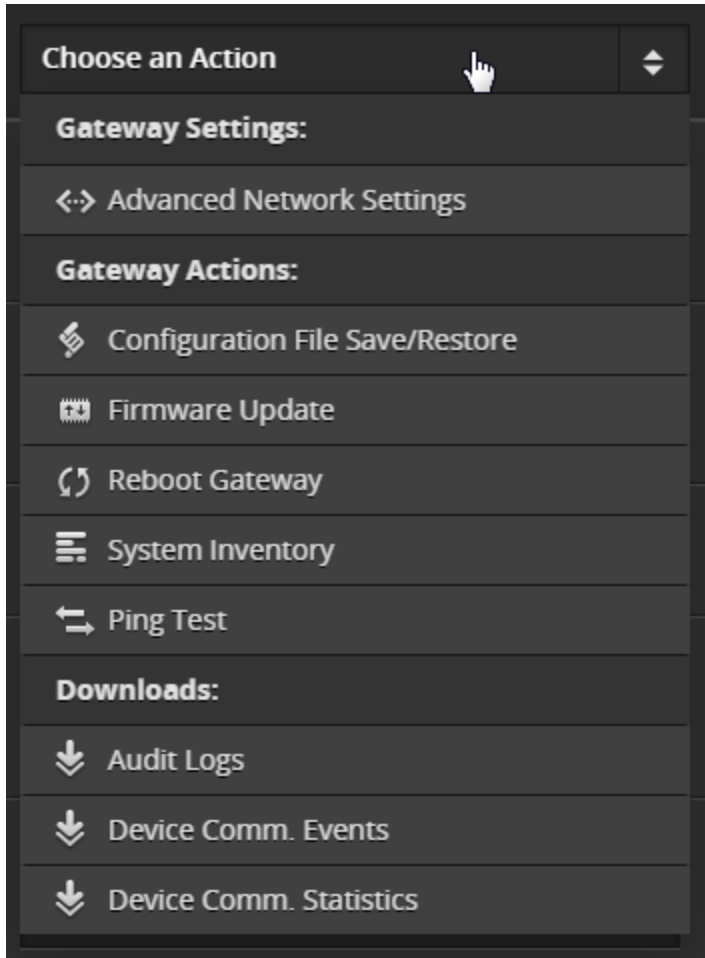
Choose an Action

Gateway Settings:

Advanced Network Settings

Gateway Actions:

Configuration File Save/Restore

Firmware Update

Reboot Gateway

System Inventory

Ping Test

Downloads:

Audit Logs

Device Comm. Events

Device Comm. Statistics